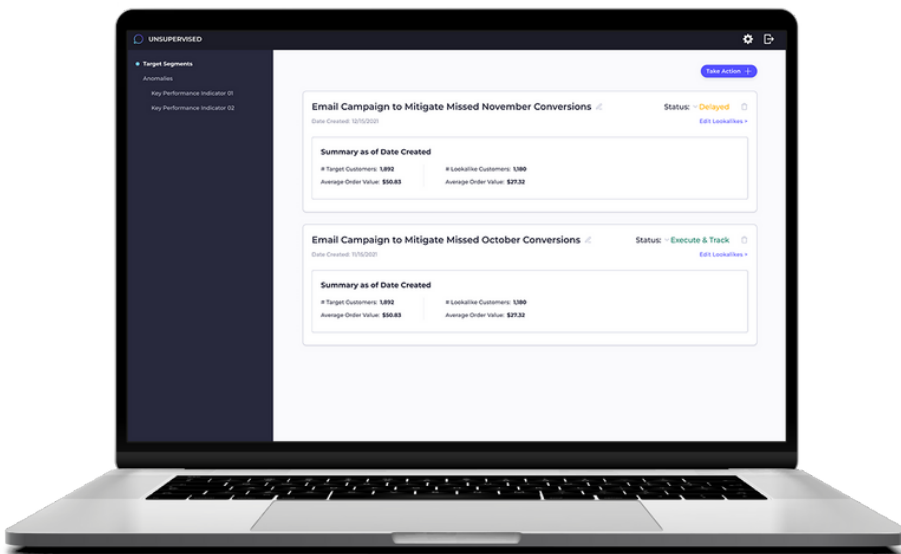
UNSUPERVISED

Target Segments
Anomalies
Key Performance Indicator 01
Key Performance Indicator 02

Take Action +

Email Campaign to Mitigate Missed November Conversions
Status: Delayed
Date Created: 12/15/2021
Edit Lookalikes >

Summary as of Date Created
# Target Customers: 1,892
# Lookalike Customers: 1,180
Average Order Value: $50.83
Average Order Value: $27.32

Email Campaign to Mitigate Missed October Conversions
Status: Execute & Track
Date Created: 11/15/2021
Edit Lookalikes >

Summary as of Date Created
# Target Customers: 1,892
# Lookalike Customers: 1,180
Average Order Value: $50.83
Average Order Value: $27.32